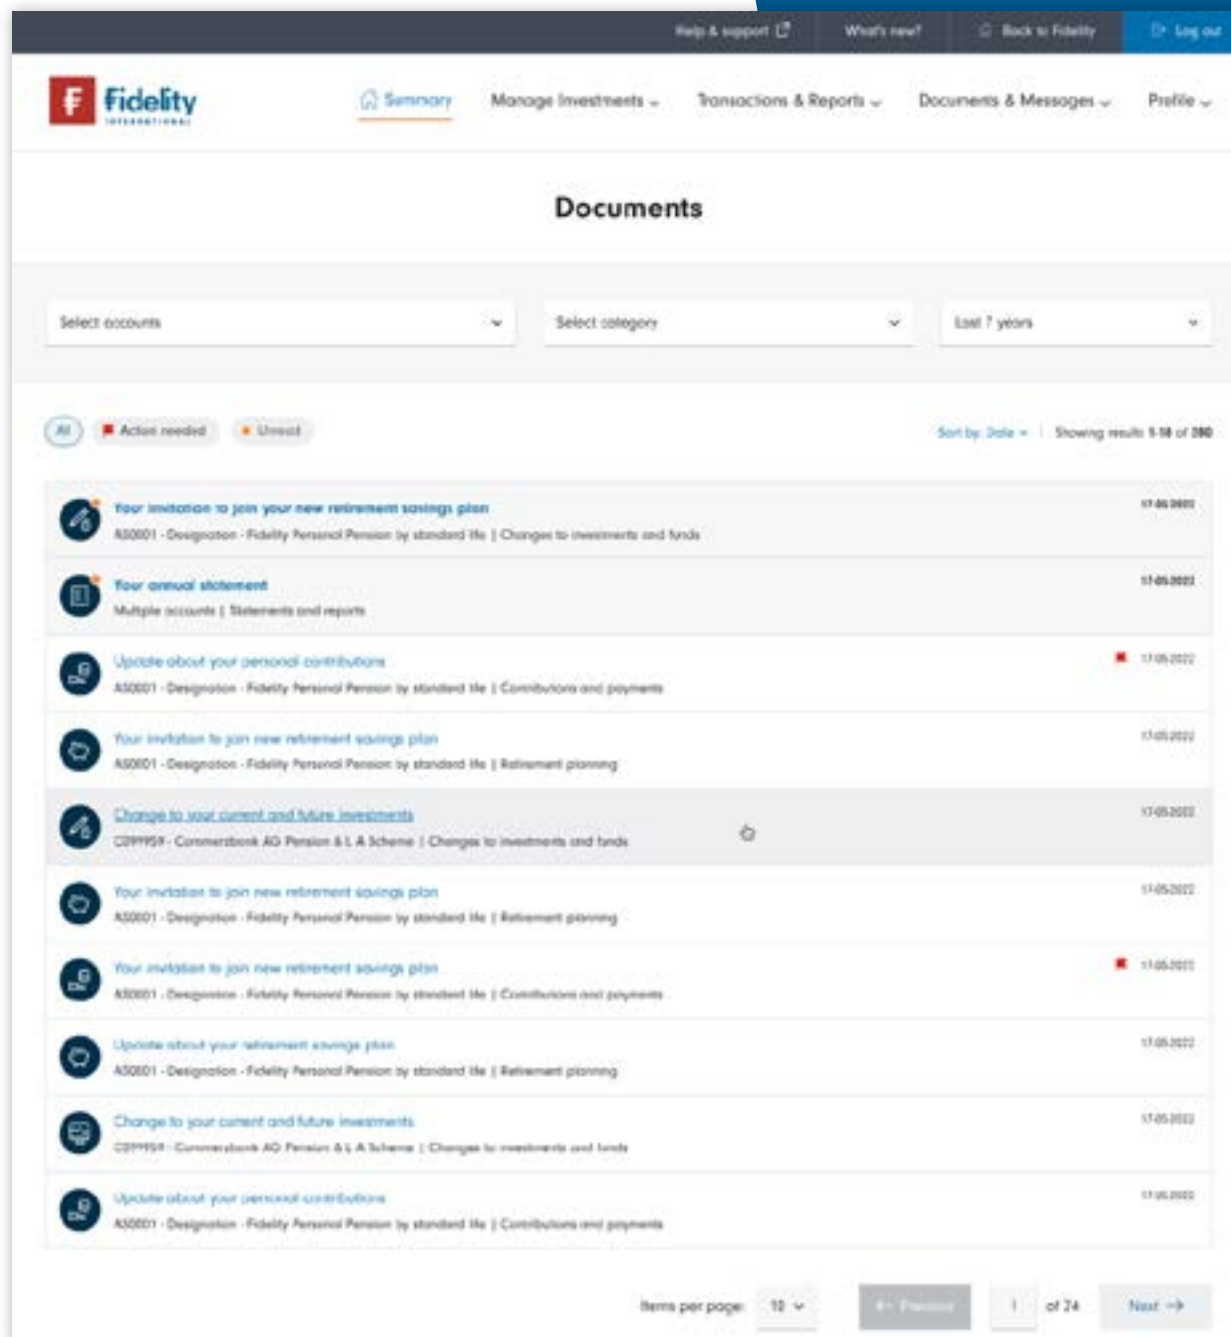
Help & support | What's new? | Back to Fidelity | Log out

Fidelity INTERNATIONAL

Summary | Manage Investments | Transactions & Reports | Documents & Messages | Profile

Documents

Select accounts

Select category

Last 7 years

All | Action needed | Unread

Sort by: Date | Showing results 1-10 of 280

Your invitation to join your new retirement savings plan
AS0001 - Designation - Fidelity Personal Pension by standard life | Changes to investments and funds
17-05-2022

Your annual statement
Multiple accounts | Statements and reports
17-05-2022

Update about your personal contributions
AS0001 - Designation - Fidelity Personal Pension by standard life | Contributions and payments
17-05-2022

Your invitation to join new retirement savings plan
AS0001 - Designation - Fidelity Personal Pension by standard life | Retirement planning
17-05-2022

Change to your current and future investments
C099959 - Commerzbank AG Pension & L A Scheme | Changes to investments and funds
17-05-2022

Your invitation to join new retirement savings plan
AS0001 - Designation - Fidelity Personal Pension by standard life | Retirement planning
17-05-2022

Your invitation to join new retirement savings plan
AS0001 - Designation - Fidelity Personal Pension by standard life | Contributions and payments
17-05-2022

Update about your retirement savings plan
AS0001 - Designation - Fidelity Personal Pension by standard life | Retirement planning
17-05-2022

Change to your current and future investments
C099959 - Commerzbank AG Pension & L A Scheme | Changes to investments and funds
17-05-2022

Update about your personal contributions
AS0001 - Designation - Fidelity Personal Pension by standard life | Contributions and payments
17-05-2022

Items per page: 10 | Previous | 1 | of 24 | Next